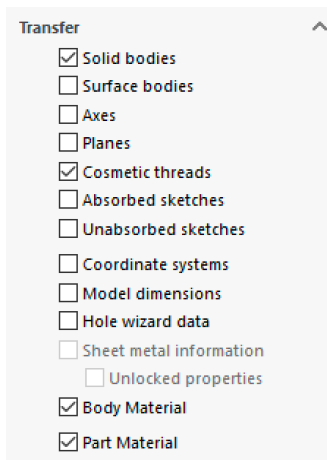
Transfer

Solid bodies
Surface bodies
Axes
Planes
Cosmetic threads
Absorbed sketches
Unabsorbed sketches
Coordinate systems
Model dimensions
Hole wizard data
Sheet metal information
Unlocked properties
Body Material
Part Material